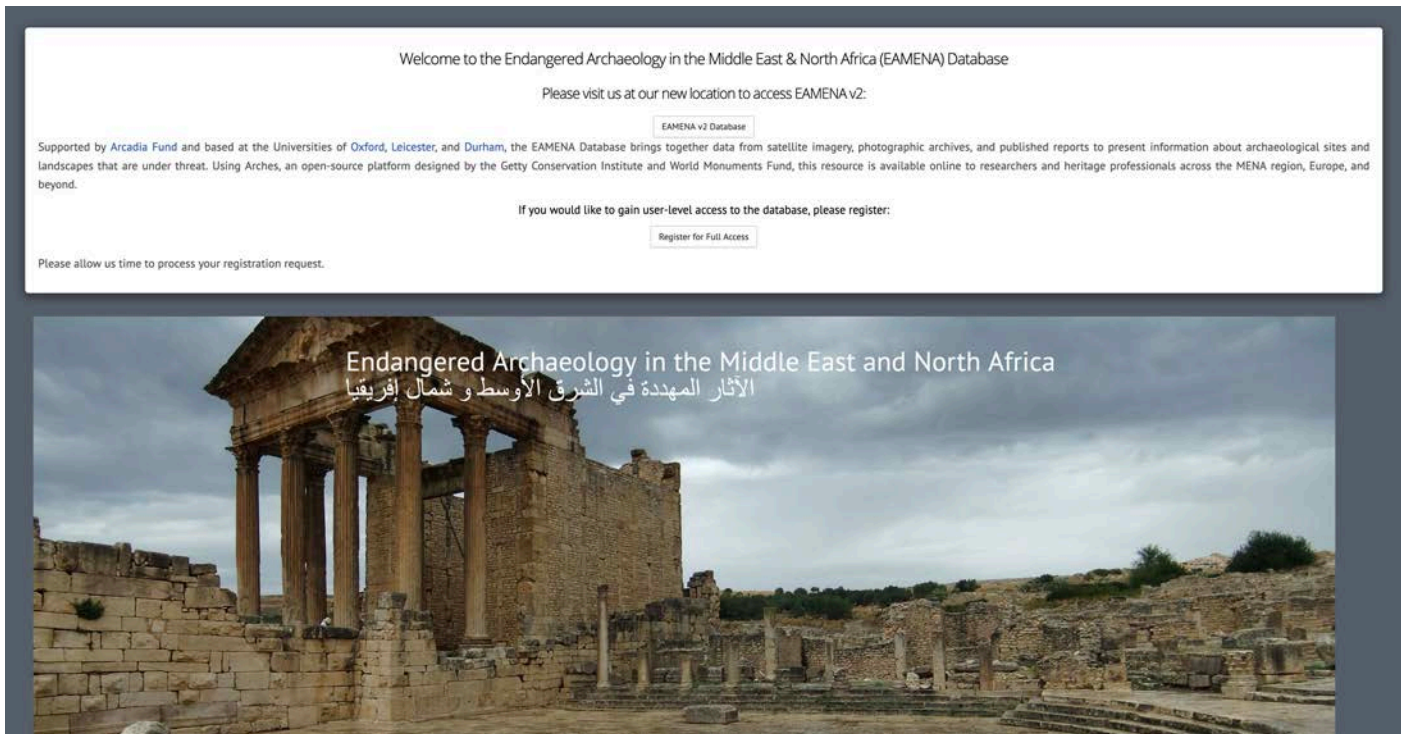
Welcome to the Endangered Archaeology in the Middle East & North Africa (EAMENA) Database

Please visit us at our new location to access EAMENA v2:

EAMENA v2 Database

Supported by Arcadia Fund and based at the Universities of Oxford, Leicester, and Durham, the EAMENA Database brings together data from satellite imagery, photographic archives, and published reports to present information about archaeological sites and landscapes that are under threat. Using Arches, an open-source platform designed by the Getty Conservation Institute and World Monuments Fund, this resource is available online to researchers and heritage professionals across the MENA region, Europe, and beyond.

If you would like to gain user-level access to the database, please register:

Register for Full Access

Please allow us time to process your registration request.

Endangered Archaeology in the Middle East and North Africa
الآثار المهددة في الشرق الأوسط و شمال إفريقيا